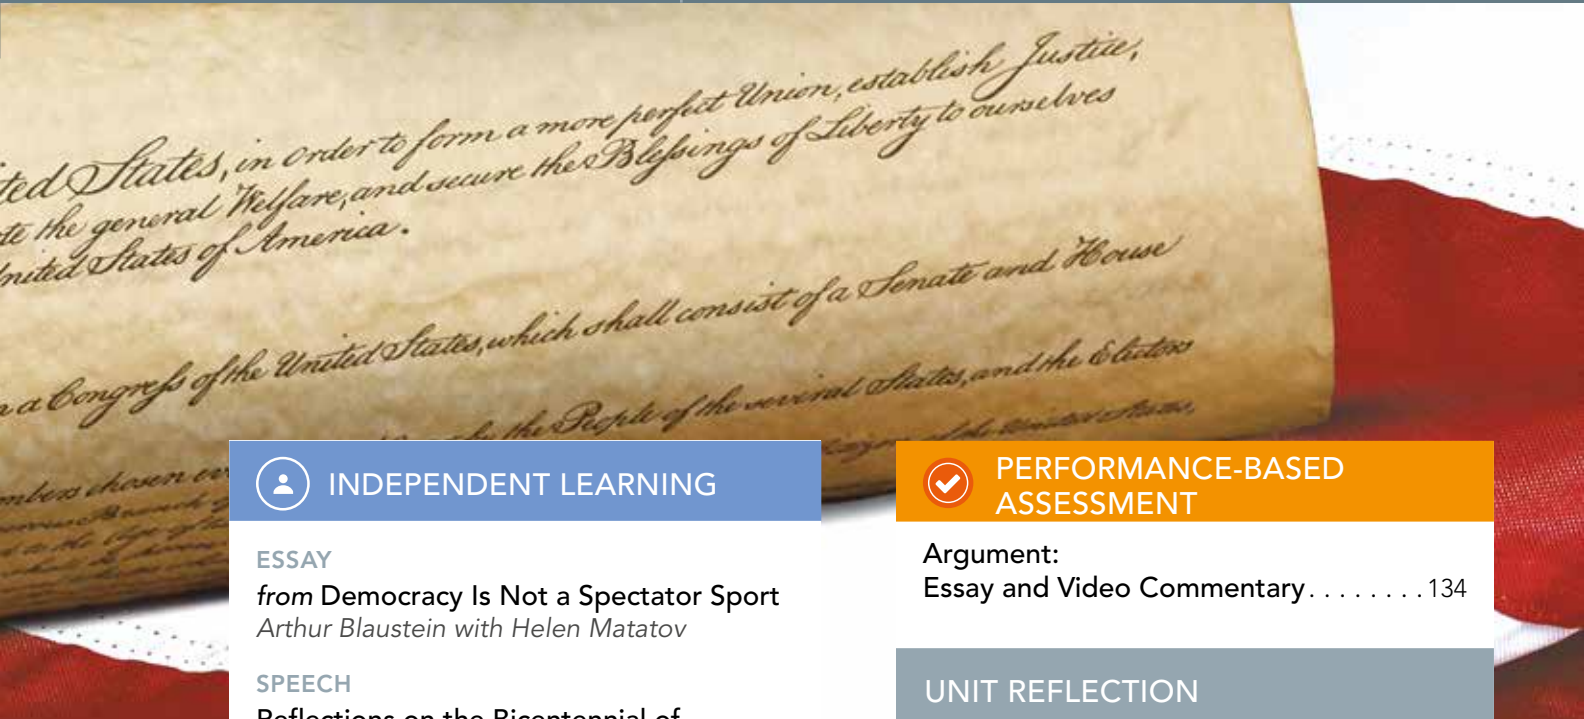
ted States, in order to form a more perfect Union, establish Justice, the general Welfare, and secure the Blessings of Liberty to ourselves nited States of America.

n a Congress of the United States, which shall consist of a Senate and House

the People of the several States, and the Electors

INDEPENDENT LEARNING

ESSAY
from Democracy Is Not a Spectator Sport
Arthur Blaustein with Helen Matatov

SPEECH
Reflections on the Bicentennial of

PERFORMANCE-BASED ASSESSMENT

Argument:
Essay and Video Commentary . . . . . . . . 134

UNIT REFLECTION